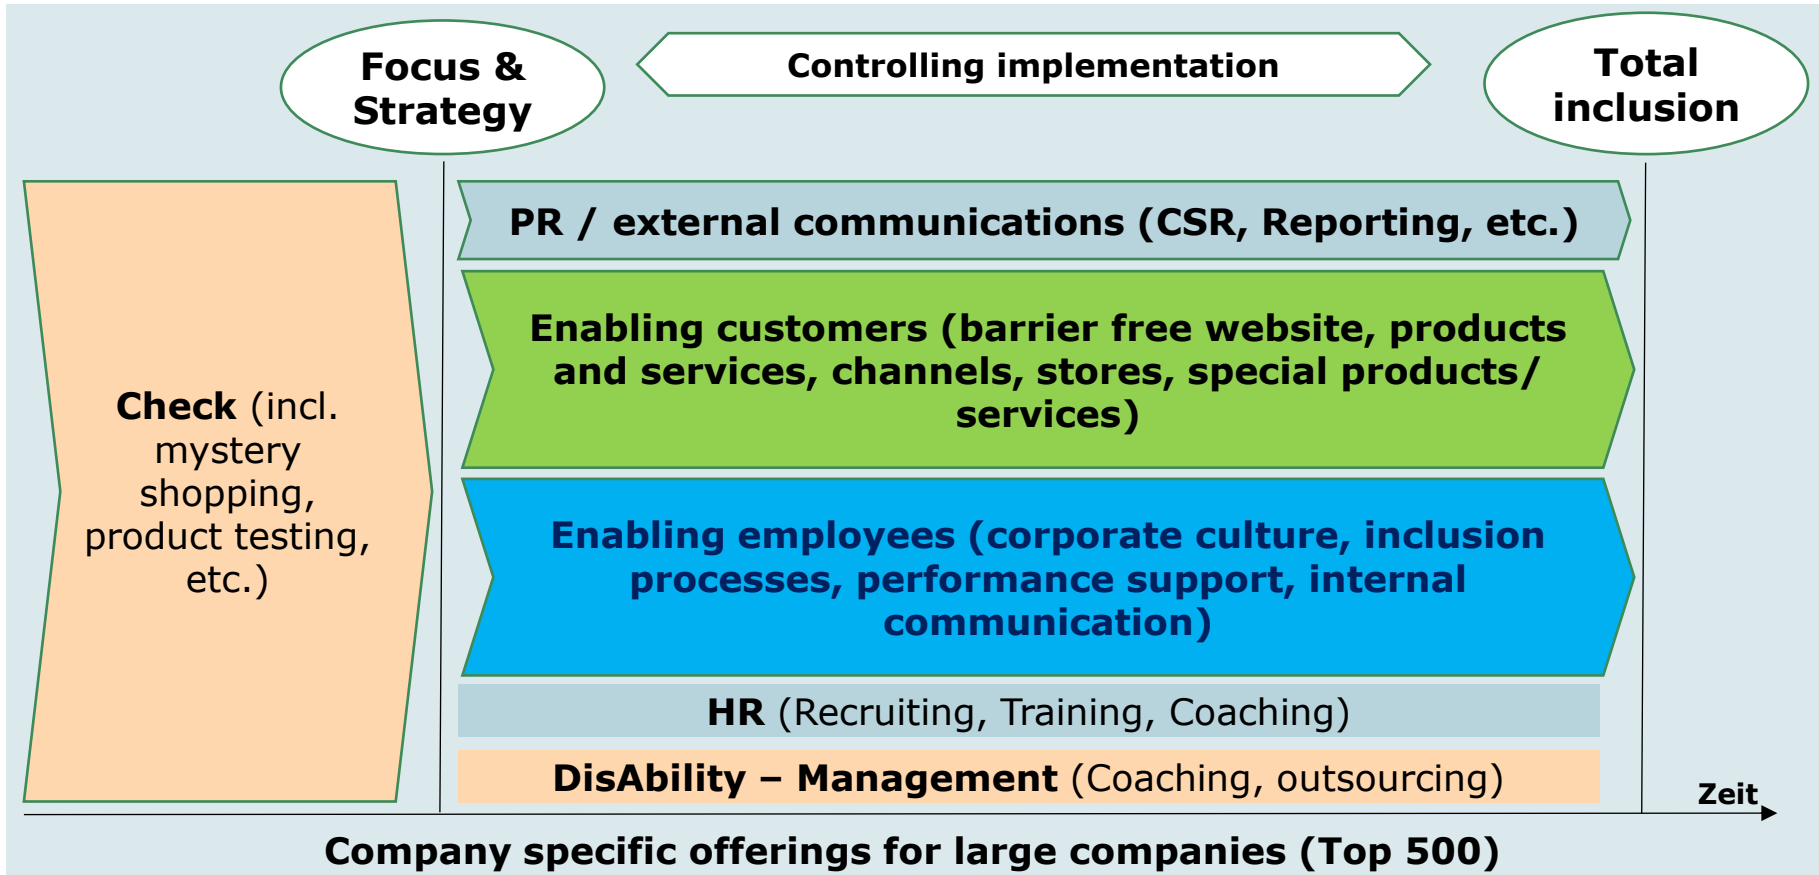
Focus & Strategy

Controlling implementation

Total inclusion

Check (incl. mystery shopping, product testing, etc.)

PR / external communications (CSR, Reporting, etc.)

Enabling customers (barrier free website, products and services, channels, stores, special products/ services)

Enabling employees (corporate culture, inclusion processes, performance support, internal communication)

HR (Recruiting, Training, Coaching)

DisAbility – Management (Coaching, outsourcing)

Zeit

Company specific offerings for large companies (Top 500)